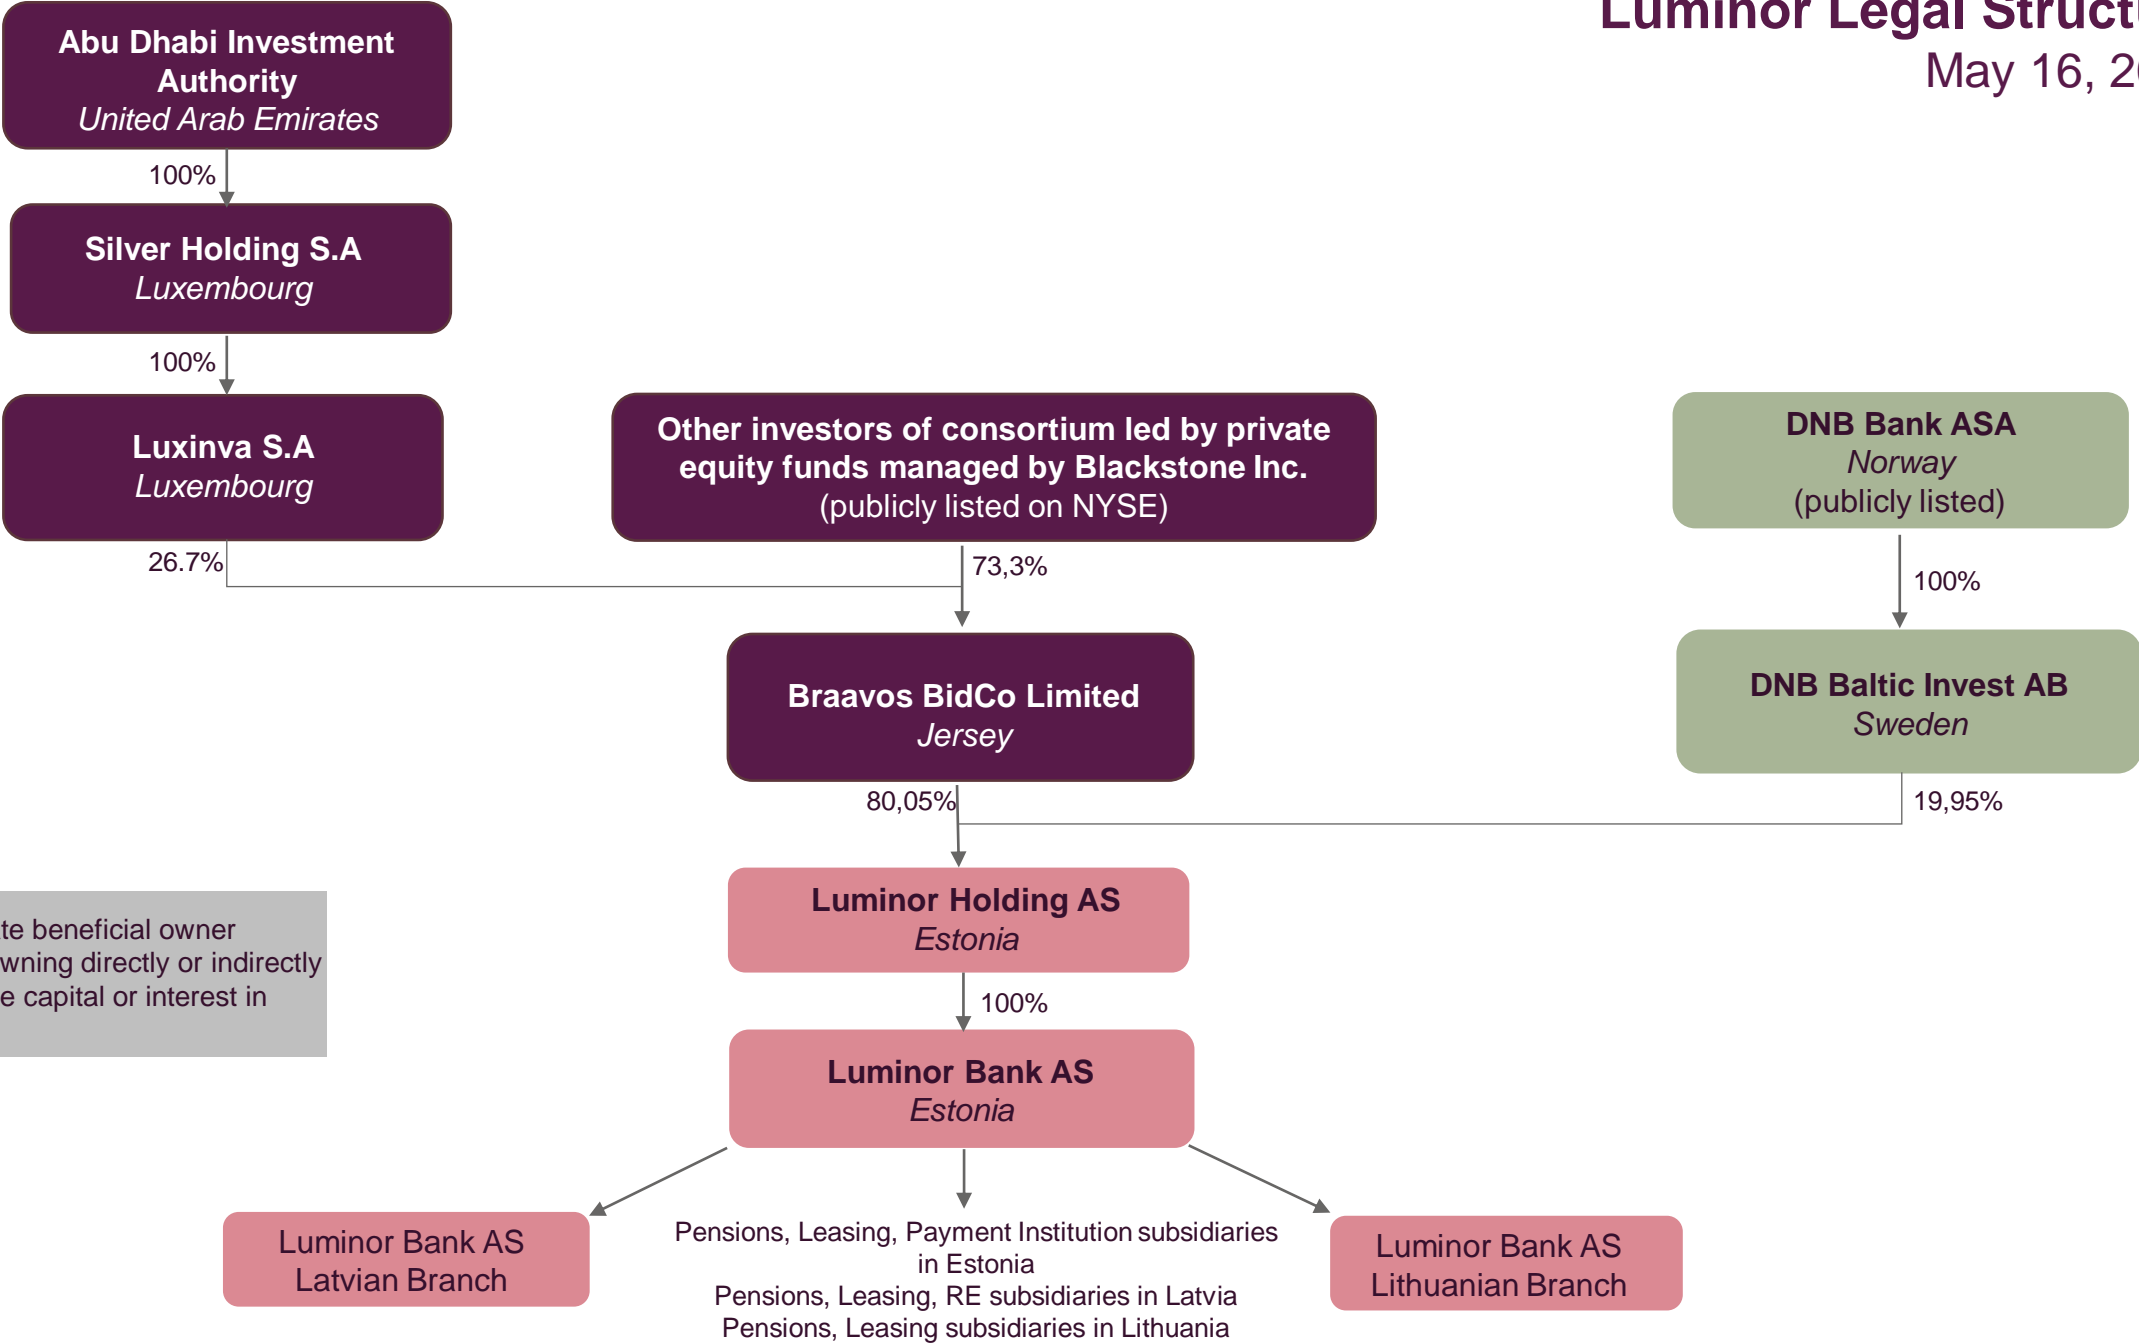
Luminor Legal Structu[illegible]
May 16, 2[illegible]

Abu Dhabi Investment Authority
United Arab Emirates

100%

Silver Holding S.A
Luxembourg

100%

Luxinva S.A
Luxembourg

Other investors of consortium led by private equity funds managed by Blackstone Inc.
(publicly listed on NYSE)

DNB Bank ASA
Norway
(publicly listed)

26.7%

73,3%

100%

Braavos BidCo Limited
Jersey

DNB Baltic Invest AB
Sweden

80,05%

19,95%

Luminor Holding AS
Estonia

te beneficial owner
wning directly or indirectly
e capital or interest in

100%

Luminor Bank AS
Estonia

Luminor Bank AS
Latvian Branch

Pensions, Leasing, Payment Institution subsidiaries in Estonia
Pensions, Leasing, RE subsidiaries in Latvia
Pensions, Leasing subsidiaries in Lithuania

Luminor Bank AS
Lithuanian Branch